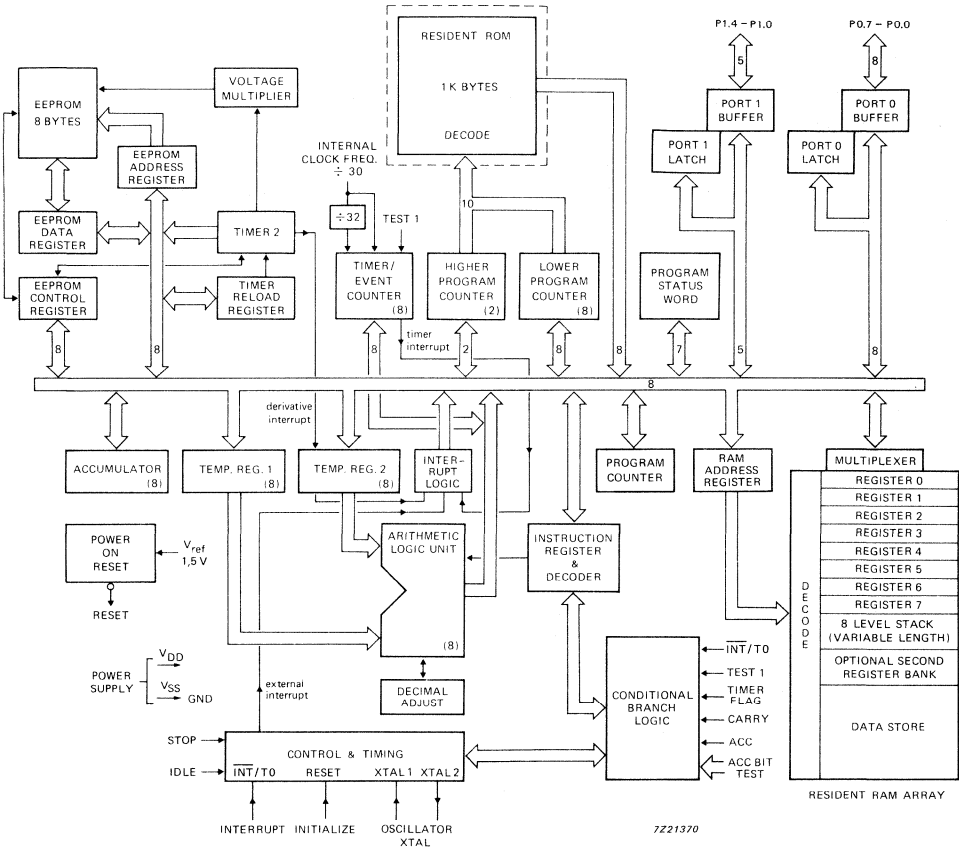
RESIDENT ROM

1 K BYTES

DECODE

P1.4 – P1.0

5

PORT 1 BUFFER

PORT 1 LATCH

P0.7 – P0.0

8

PORT 0 BUFFER

PORT 0 LATCH

EEPROM 8 BYTES

VOLTAGE MULTIPLIER

EEPROM ADDRESS REGISTER

EEPROM DATA REGISTER

EEPROM CONTROL REGISTER

TIMER 2

TIMER RELOAD REGISTER

INTERNAL CLOCK FREQ. ÷ 30

÷32

TEST 1

TIMER/ EVENT COUNTER (8)

10

HIGHER PROGRAM COUNTER (2)

LOWER PROGRAM COUNTER (8)

PROGRAM STATUS WORD

8

8

8

timer interrupt

2

8

8

7

5

8

8

derivative interrupt

ACCUMULATOR (8)

TEMP. REG. 1 (8)

TEMP. REG. 2 (8)

INTER-RUPT LOGIC

PROGRAM COUNTER

RAM ADDRESS REGISTER

MULTIPLEXER

REGISTER 0

REGISTER 1

REGISTER 2

REGISTER 3

REGISTER 4

REGISTER 5

REGISTER 6

REGISTER 7

8 LEVEL STACK (VARIABLE LENGTH)

OPTIONAL SECOND REGISTER BANK

DATA STORE

DECODE

POWER ON RESET

$V_{ref}$ 1,5 V

RESET

ARITHMETIC LOGIC UNIT

(8)

INSTRUCTION REGISTER & DECODER

POWER SUPPLY

$V_{DD}$

$V_{SS}$

GND

external interrupt

DECIMAL ADJUST

CONDITIONAL BRANCH LOGIC

$\overline{INT}$/T0

TEST 1

TIMER FLAG

CARRY

ACC

ACC BIT TEST

STOP

IDLE

CONTROL & TIMING

$\overline{INT}$/T0

RESET

XTAL 1

XTAL 2

INTERRUPT

INITIALIZE

OSCILLATOR XTAL

7Z21370

RESIDENT RAM ARRAY